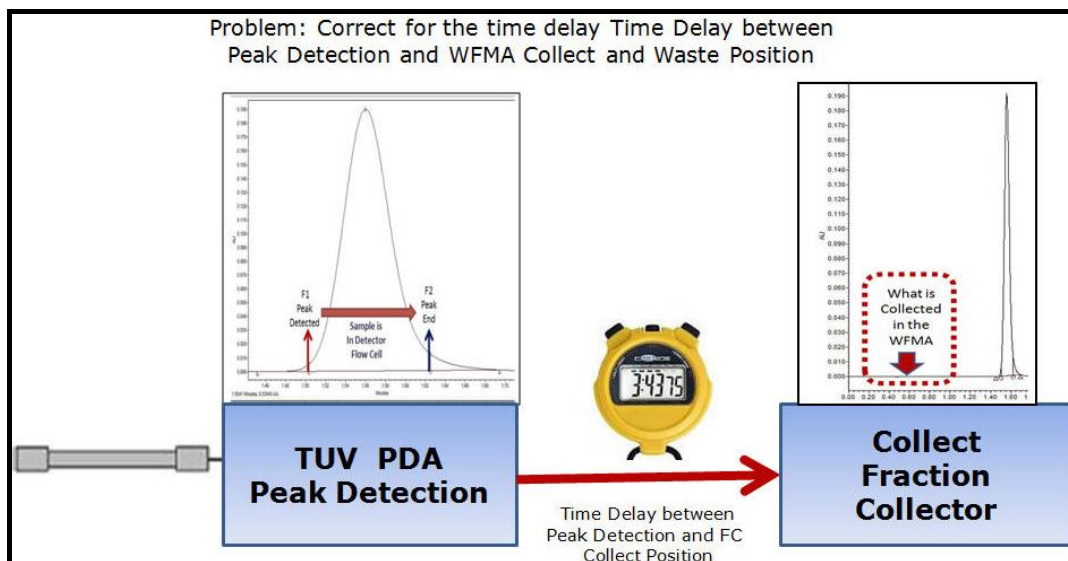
Problem: Correct for the time delay Time Delay between Peak Detection and WFMA Collect and Waste Position

F1
Peak
Detected

Sample is
In Detector
Flow Cell

F2
Peak
End

AU

Minutes

0.190
0.180
0.170
0.160
0.150
0.140
0.130
0.120
0.110
0.100
0.090
0.080
0.070
0.060
0.050
0.040
0.030
0.020
0.010
0.000

AU

What is
Collected
in the
WFMA

0.00 0.20 0.40 0.60 0.80 1.00 1.20 1.40 1.60

3:4375

TUV PDA
Peak Detection

Time Delay between
Peak Detection and FC
Collect Position

Collect
Fraction
Collector